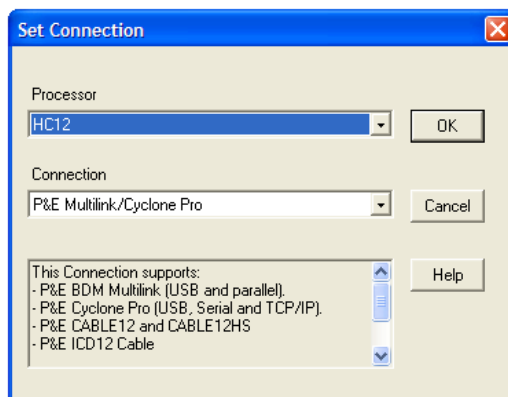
Set Connection

Processor

HC12

OK

Connection

P&E Multilink/Cyclone Pro

Cancel

This Connection supports:
- P&E BDM Multilink (USB and parallel).
- P&E Cyclone Pro (USB, Serial and TCP/IP).
- P&E CABLE12 and CABLE12HS
- P&E ICD12 Cable

Help